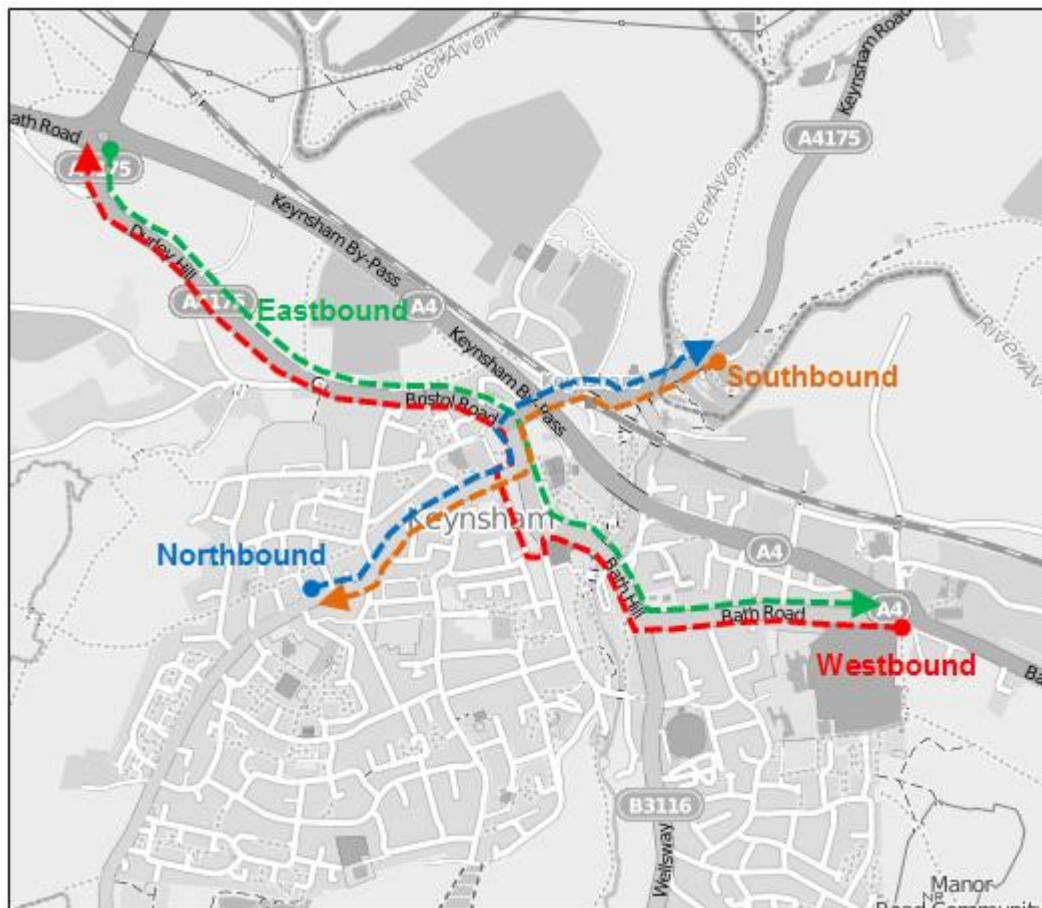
ath Road
River Avon
Keynsham Road
A4175
A4175
Keynsham By-Pass
River Avon
River Avon
Dapps Hill
A4175
Eastbound
A4
Keynsham By-Pass
Southbound
Bristol Road
Keynsham
Northbound
A4
Bath Hill
Bath Road
A4
Westbound
Ba
B3116
Wellsway
Manor
Road Community